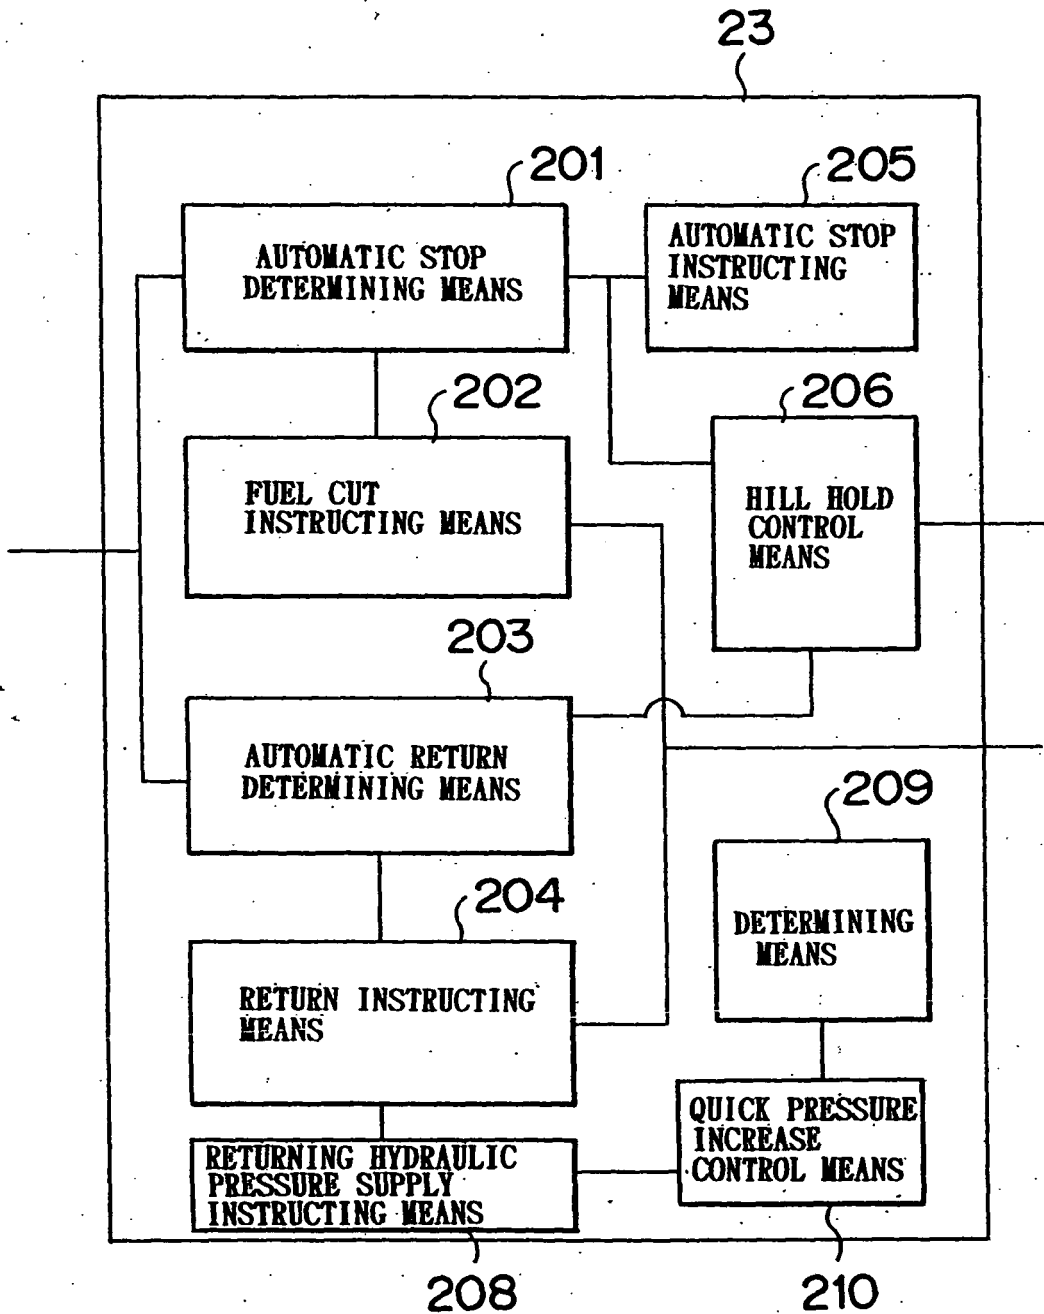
23

201

AUTOMATIC STOP DETERMINING MEANS

205

AUTOMATIC STOP INSTRUCTING MEANS

202

FUEL CUT INSTRUCTING MEANS

206

HILL HOLD CONTROL MEANS

203

AUTOMATIC RETURN DETERMINING MEANS

209

DETERMINING MEANS

204

RETURN INSTRUCTING MEANS

QUICK PRESSURE INCREASE CONTROL MEANS

RETURNING HYDRAULIC PRESSURE SUPPLY INSTRUCTING MEANS

208

210